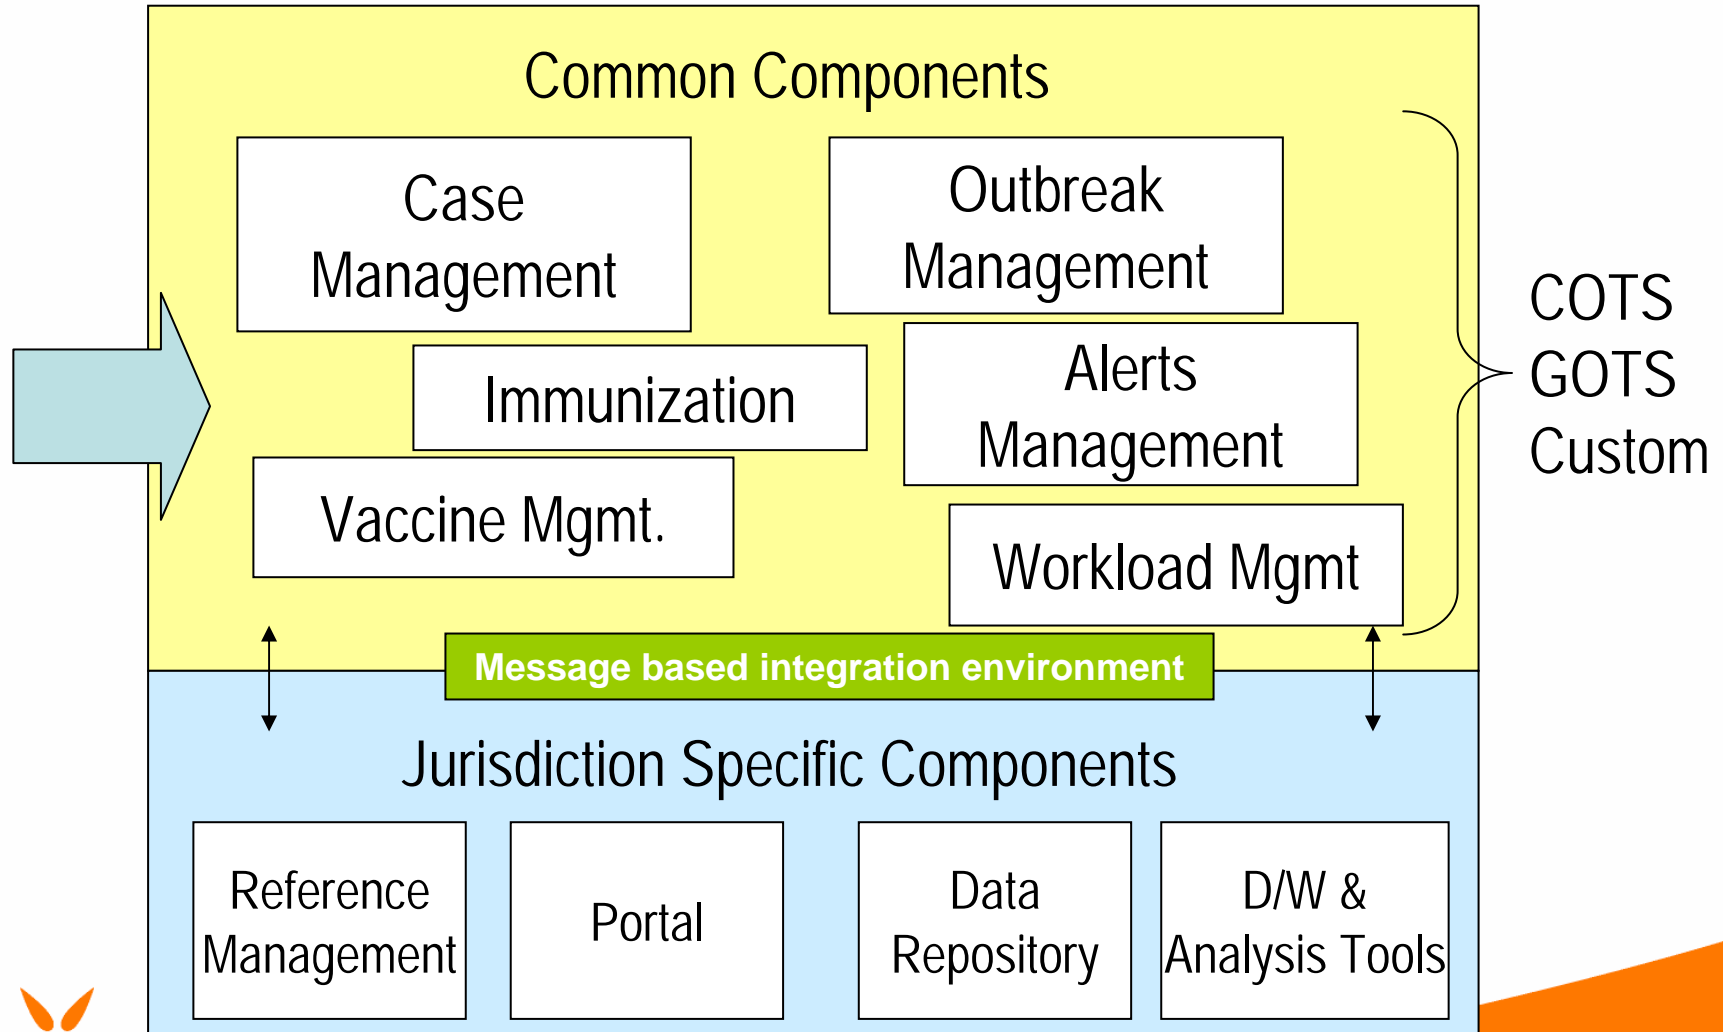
Common Components

Case Management

Outbreak Management

Immunization

Alerts Management

Vaccine Mgmt.

Workload Mgmt

COTS
GOTS
Custom

Message based integration environment

Jurisdiction Specific Components

Reference Management

Portal

Data Repository

D/W & Analysis Tools